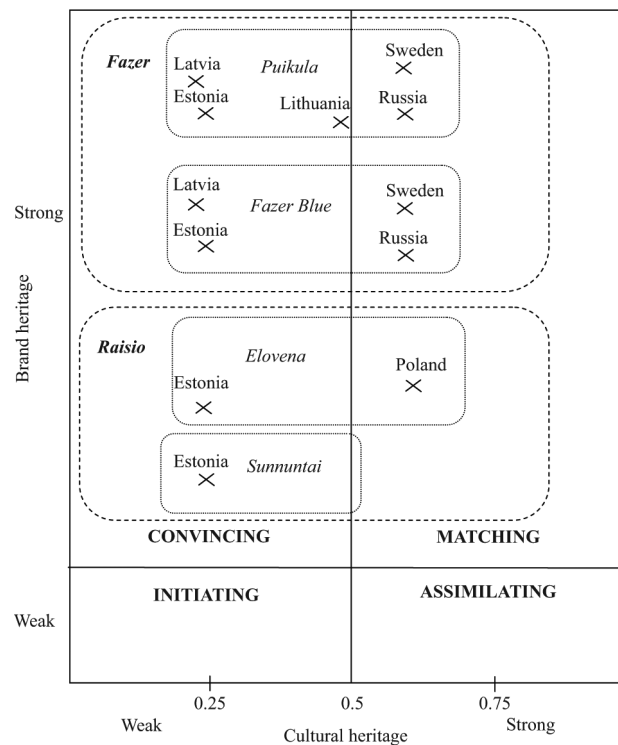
Fazer

Latvia

Puikula

Sweden

Estonia

Lithuania

Russia

Latvia

Fazer Blue

Sweden

Estonia

Russia

Raisio

Elovena

Poland

Estonia

Estonia

Sunnuntai

CONVINCING

MATCHING

INITIATING

ASSIMILATING

Strong

Brand heritage

Weak

0.25

0.5

0.75

Weak

Cultural heritage

Strong